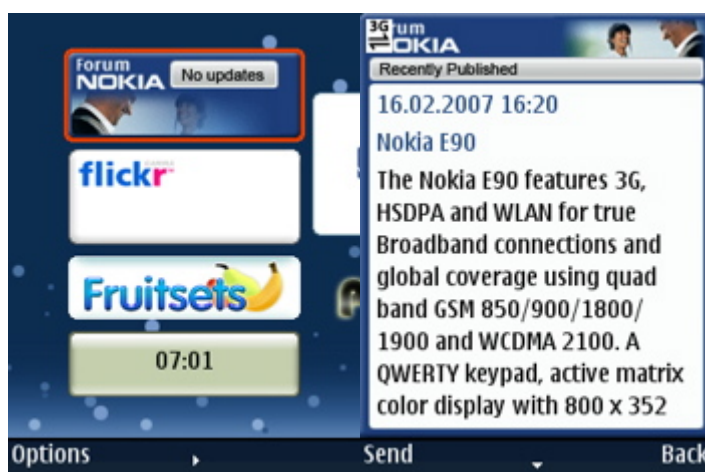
Forum NOKIA No updates

flickr

Fruitsets

07:01

Options

3G rum NOKIA

Recently Published

16.02.2007 16:20

Nokia E90

The Nokia E90 features 3G, HSDPA and WLAN for true Broadband connections and global coverage using quad band GSM 850/900/1800/ 1900 and WCDMA 2100. A QWERTY keypad, active matrix color display with 800 x 352

Send

Back